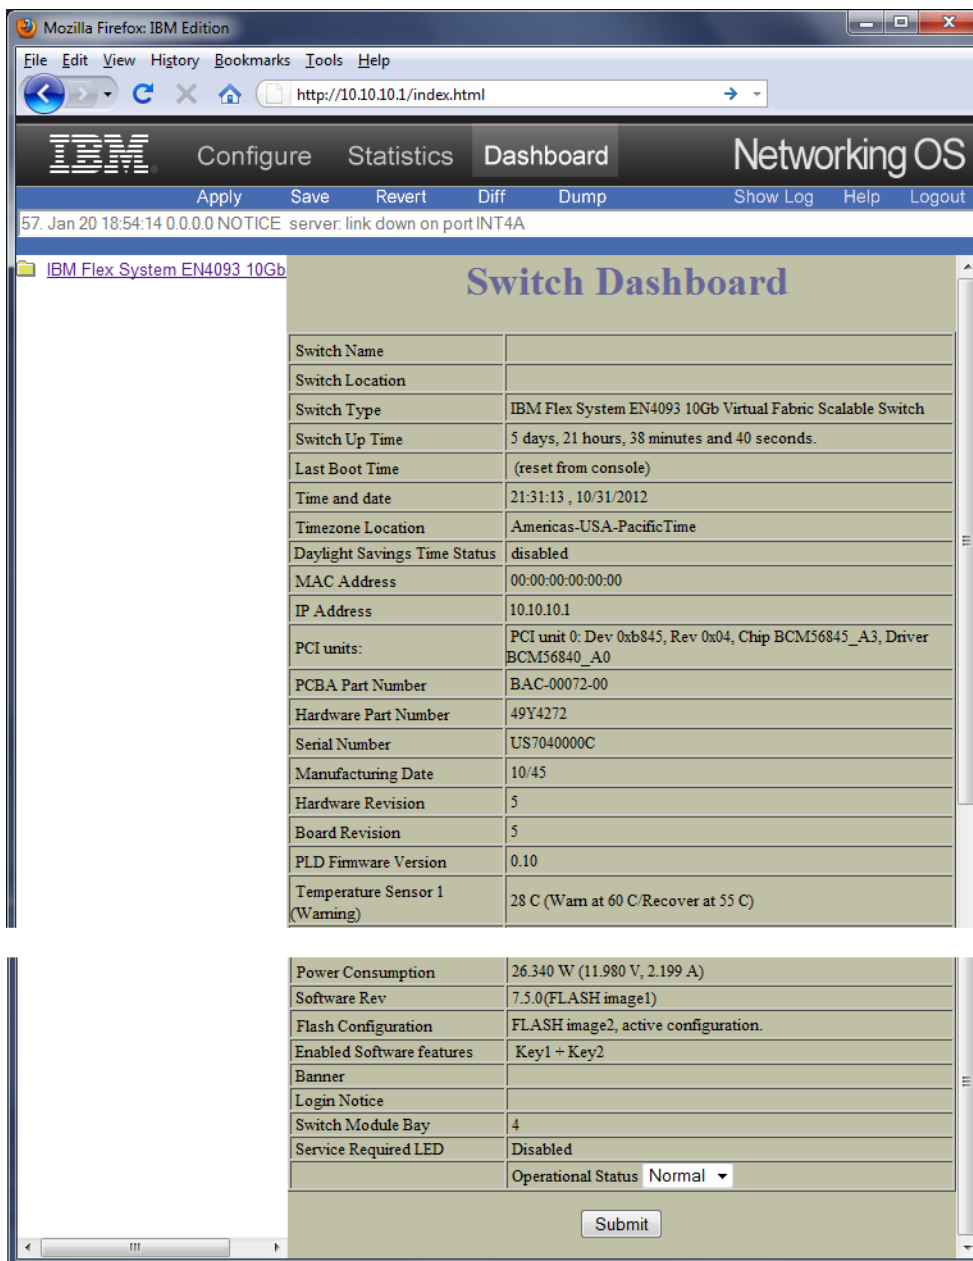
Mozilla Firefox: IBM Edition

File Edit View History Bookmarks Tools Help

http://10.10.10.1/index.html

IBM Configure Statistics Dashboard Networking OS

Apply Save Revert Diff Dump Show Log Help Logout

57. Jan 20 18:54:14 0.0.0.0 NOTICE server: link down on port INT4A

IBM Flex System EN4093 10Gb

Switch Dashboard

| | |
|---|---|
| Switch Name | |
| Switch Location | |
| Switch Type | IBM Flex System EN4093 10Gb Virtual Fabric Scalable Switch |
| Switch Up Time | 5 days, 21 hours, 38 minutes and 40 seconds. |
| Last Boot Time | (reset from console) |
| Time and date | 21:31:13 , 10/31/2012 |
| Timezone Location | Americas-USA-PacificTime |
| Daylight Savings Time Status | disabled |
| MAC Address | 00:00:00:00:00:00 |
| IP Address | 10.10.10.1 |
| PCI units: | PCI unit 0: Dev 0xb845, Rev 0x04, Chip BCM56845_A3, Driver BCM56840_A0 |
| PCBA Part Number | BAC-00072-00 |
| Hardware Part Number | 49Y4272 |
| Serial Number | US7040000C |
| Manufacturing Date | 10/45 |
| Hardware Revision | 5 |
| Board Revision | 5 |
| PLD Firmware Version | 0.10 |
| Temperature Sensor 1 (Warning) | 28 C (Warn at 60 C/Recover at 55 C) |
| Power Consumption | 26.340 W (11.980 V, 2.199 A) |
| Software Rev | 7.5.0(FLASH image1) |
| Flash Configuration | FLASH image2, active configuration. |
| Enabled Software features | Key1 + Key2 |
| Banner | |
| Login Notice | |
| Switch Module Bay | 4 |
| Service Required LED | Disabled |
| | Operational Status Normal |

Submit